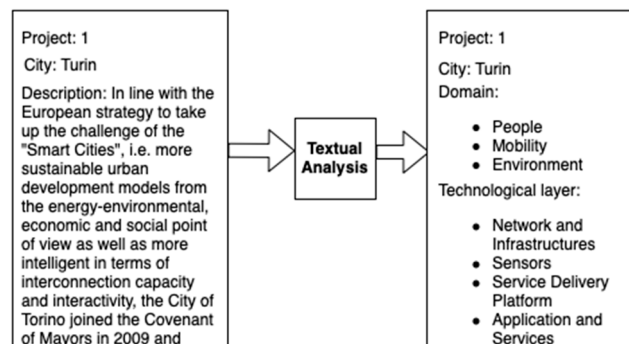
Project: 1

City: Turin

Description: In line with the European strategy to take up the challenge of the "Smart Cities", i.e. more sustainable urban development models from the energy-environmental, economic and social point of view as well as more intelligent in terms of interconnection capacity and interactivity, the City of Torino joined the Covenant of Mayors in 2009 and

Textual Analysis

Project: 1

City: Turin

Domain:

- People
- Mobility
- Environment

Technological layer:

- Network and Infrastructures
- Sensors
- Service Delivery Platform
- Application and Services